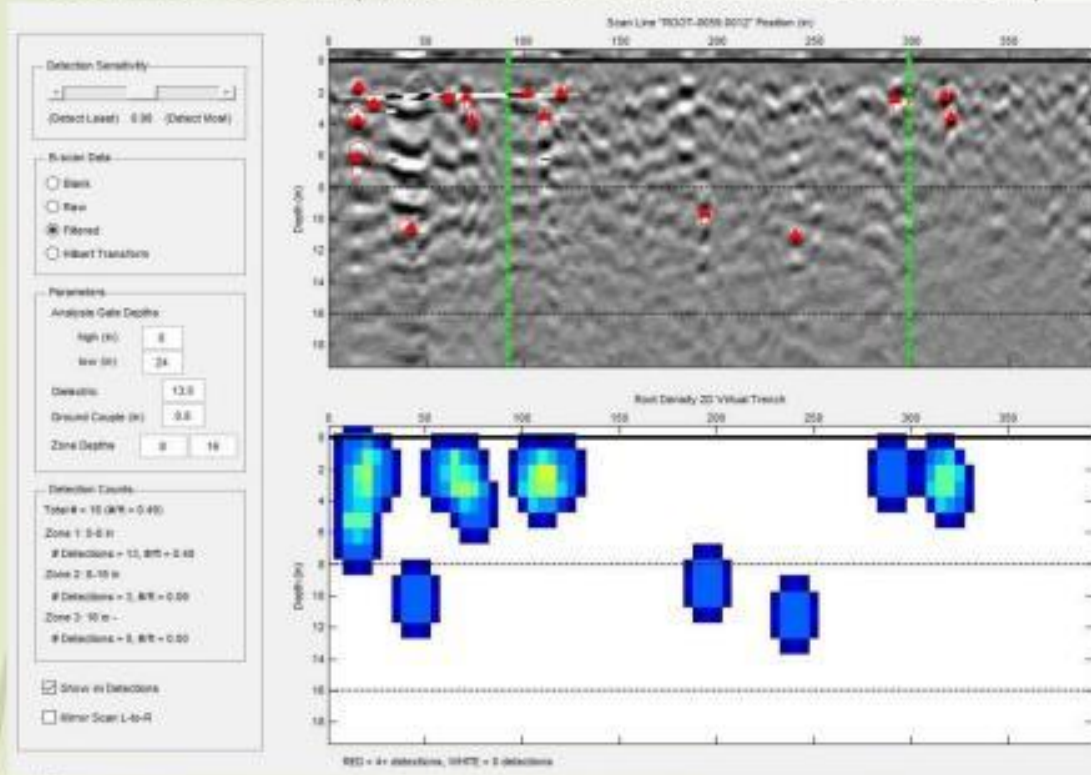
Detection Sensitivity
(Detect Least) 0.96 (Detect Most)

B-scan Data
Blank
Raw
Filtered
Hilbert Transform

Parameters
Analysis Gate Depths
high (in) 0
low (in) 24
Dielectric 13.0
Ground Couple (in) 0.0
Zone Depths 8 16

Detection Counts
Total # = 15 (#/ft = 0.49)
Zone 1: 0-8 in
# Detections = 13, #/ft = 0.48
Zone 2: 8-16 in
# Detections = 2, #/ft = 0.00
Zone 3: 16 in -
# Detections = 0, #/ft = 0.00

Show in Detections
Mirror Scan L-to-R

Scan Line "ROOT-0050 0012" Position (in)
0 50 100 150 200 250 300 350
Depth (in)
0 2 4 6 8 10 12 14 16 18

Root Density 2D Virtual Trench
0 50 100 150 200 250 300 350
Depth (in)
0 2 4 6 8 10 12 14 16 18

RED = 4+ detections, WHITE = 0 detections